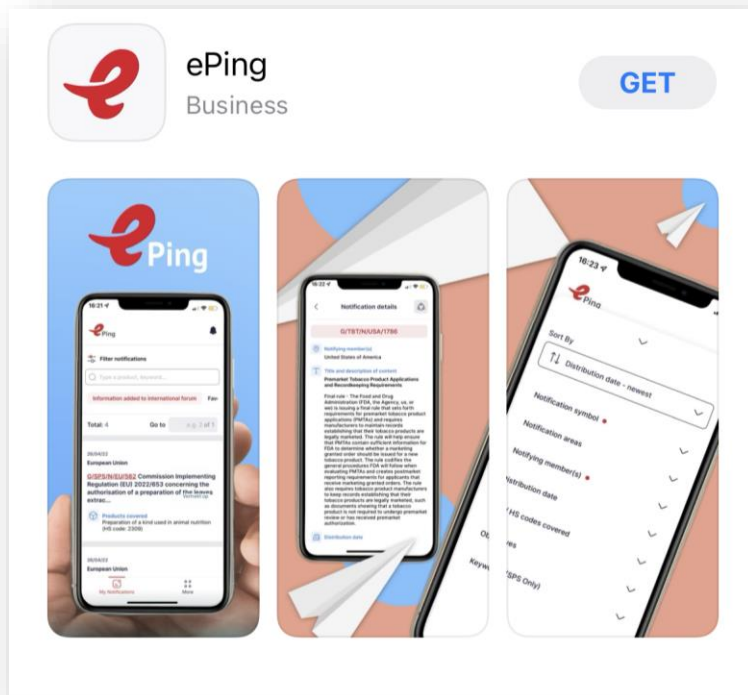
ePing
Business
GET

Ping

16:21
Ping
Filter notifications
Type a product, keyword...
Information added to international forum
Total: 4
Go to

26/04/23
European Union
G/SPS/N/EU/582 Commission Implementing Regulation (EU) 2022/653 concerning the authorisation of a preparation of the leaves extrac...
Products covered
Preparation of a kind used in animal nutrition (HS code: 2309)

26/04/23
European Union
My Notifications
More

16:22
Notification details
G/TBT/N/USA/1786
Notifying member(s)
United States of America
Title and description of content
Premarket Tobacco Product Applications and Recordkeeping Requirements
Final rule - The Food and Drug Administration (FDA, the Agency, us, or we) is issuing a final rule that sets forth requirements for premarket tobacco product applications (PMTAs) and requires manufacturers to maintain records establishing that their tobacco products are legally marketed. The rule will help ensure that PMTAs contain sufficient information for FDA to determine whether a marketing granted order should be issued for a new tobacco product. The rule codifies the general procedures FDA will follow when evaluating PMTAs and creates postmarket reporting requirements for applicants that receive marketing granted orders. The rule also requires tobacco product manufacturers to keep records establishing that their tobacco products are legally marketed, such as documents showing that a tobacco product is not required to undergo premarket review or has received premarket authorization.
Distribution date

16:23
Ping
Sort By
Distribution date - newest
Notification symbol
Notification areas
Notifying member(s)
Distribution date
HS codes covered
Keyw
(SPS Only)